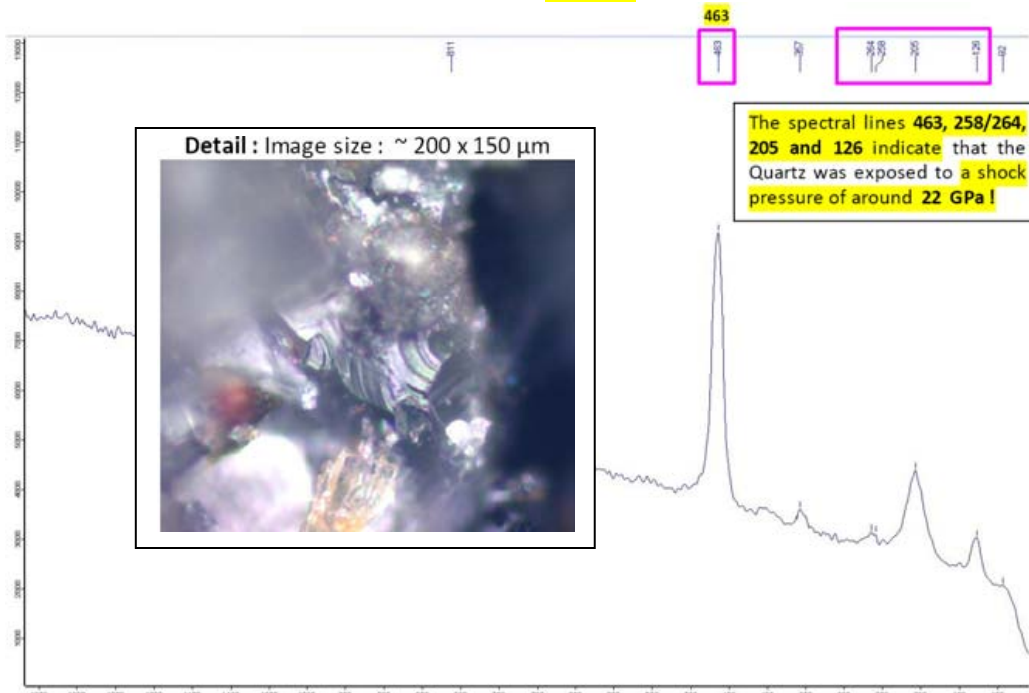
463

811

463

357

264
258

205

126

92

13000
12000
11000
10000
9000
8000
7000
6000
5000
4000
3000
2000
1000

Detail : Image size : ~ 200 x 150 µm

The spectral lines 463, 258/264, 205 and 126 indicate that the Quartz was exposed to a shock pressure of around 22 GPa !